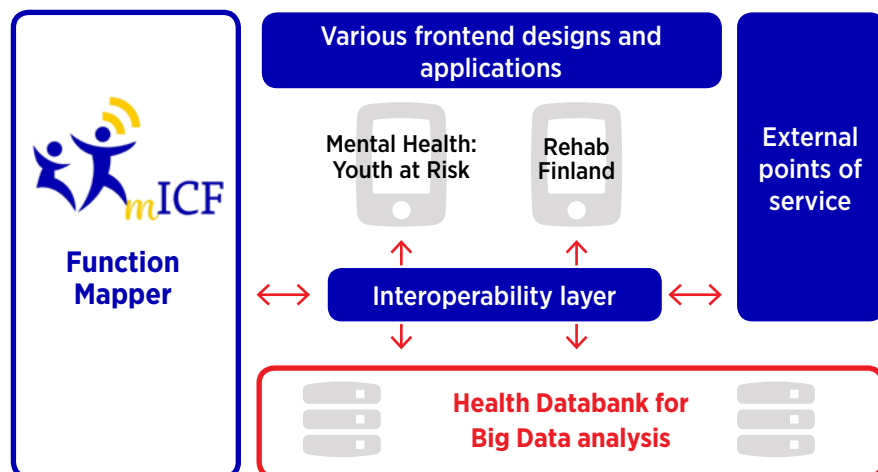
mICF

Function Mapper

Various frontend designs and applications

Mental Health: Youth at Risk

Rehab Finland

External points of service

Interoperability layer

Health Databank for Big Data analysis